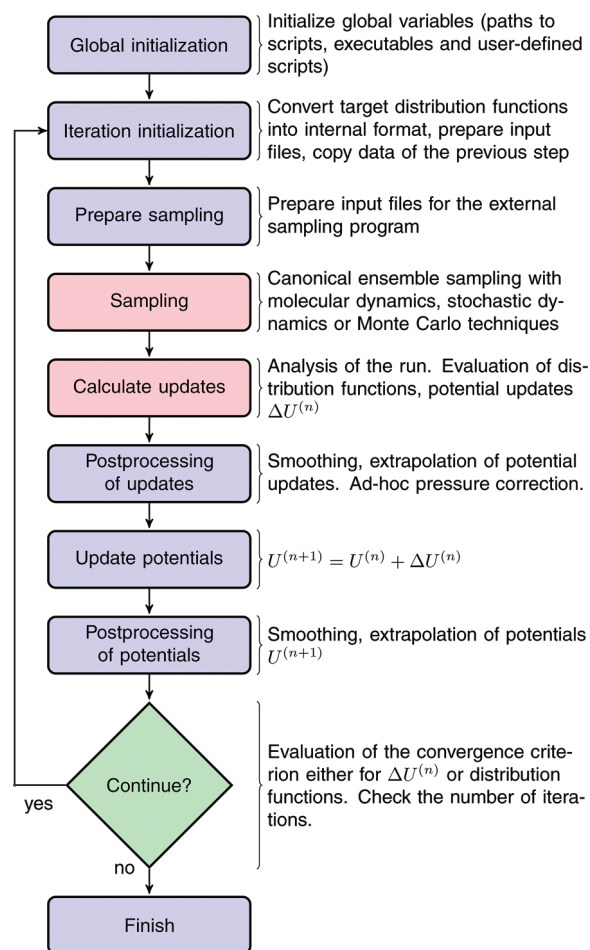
Global initialization

Initialize global variables (paths to scripts, executables and user-defined scripts)

Iteration initialization

Convert target distribution functions into internal format, prepare input files, copy data of the previous step

Prepare sampling

Prepare input files for the external sampling program

Sampling

Canonical ensemble sampling with molecular dynamics, stochastic dynamics or Monte Carlo techniques

Calculate updates

Analysis of the run. Evaluation of distribution functions, potential updates $\Delta U^{(n)}$

Postprocessing of updates

Smoothing, extrapolation of potential updates. Ad-hoc pressure correction.

Update potentials

$U^{(n+1)} = U^{(n)} + \Delta U^{(n)}$

Postprocessing of potentials

Smoothing, extrapolation of potentials $U^{(n+1)}$

Continue?

yes

Evaluation of the convergence criterion either for $\Delta U^{(n)}$ or distribution functions. Check the number of iterations.

no

Finish